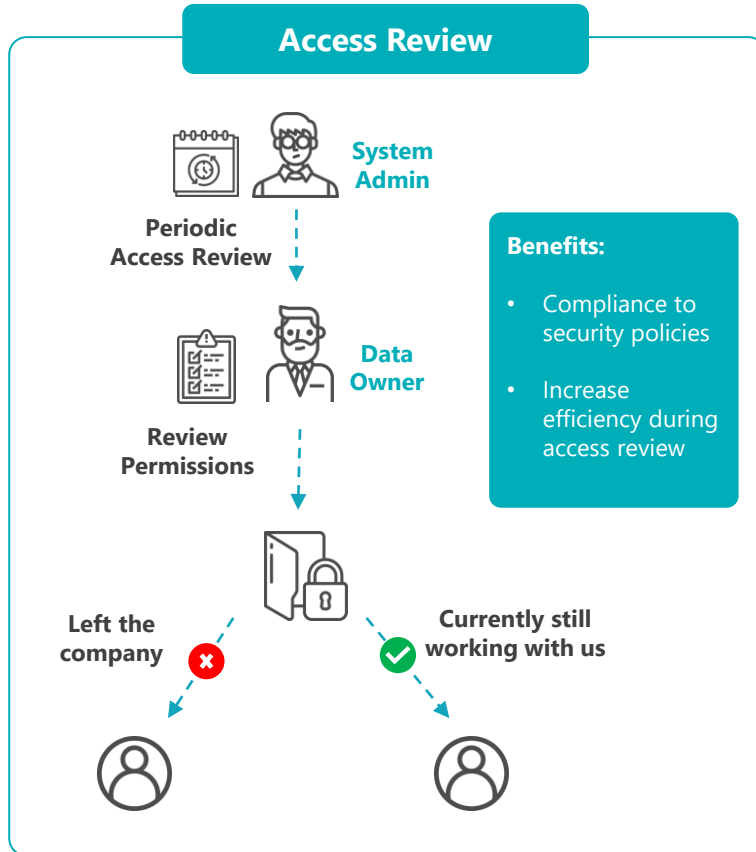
Access Review

System Admin

Periodic Access Review

Data Owner

Review Permissions

Left the company

Currently still working with us

Benefits:

• Compliance to security policies

• Increase efficiency during access review